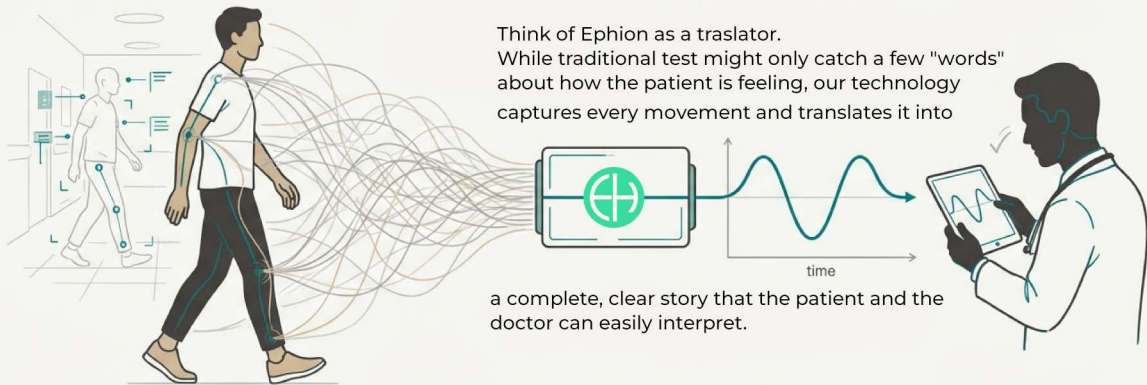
Think of Ephion as a traslator.
While traditional test might only catch a few "words" about how the patient is feeling, our technology captures every movement and translates it into

time

a complete, clear story that the patient and the doctor can easily interpret.